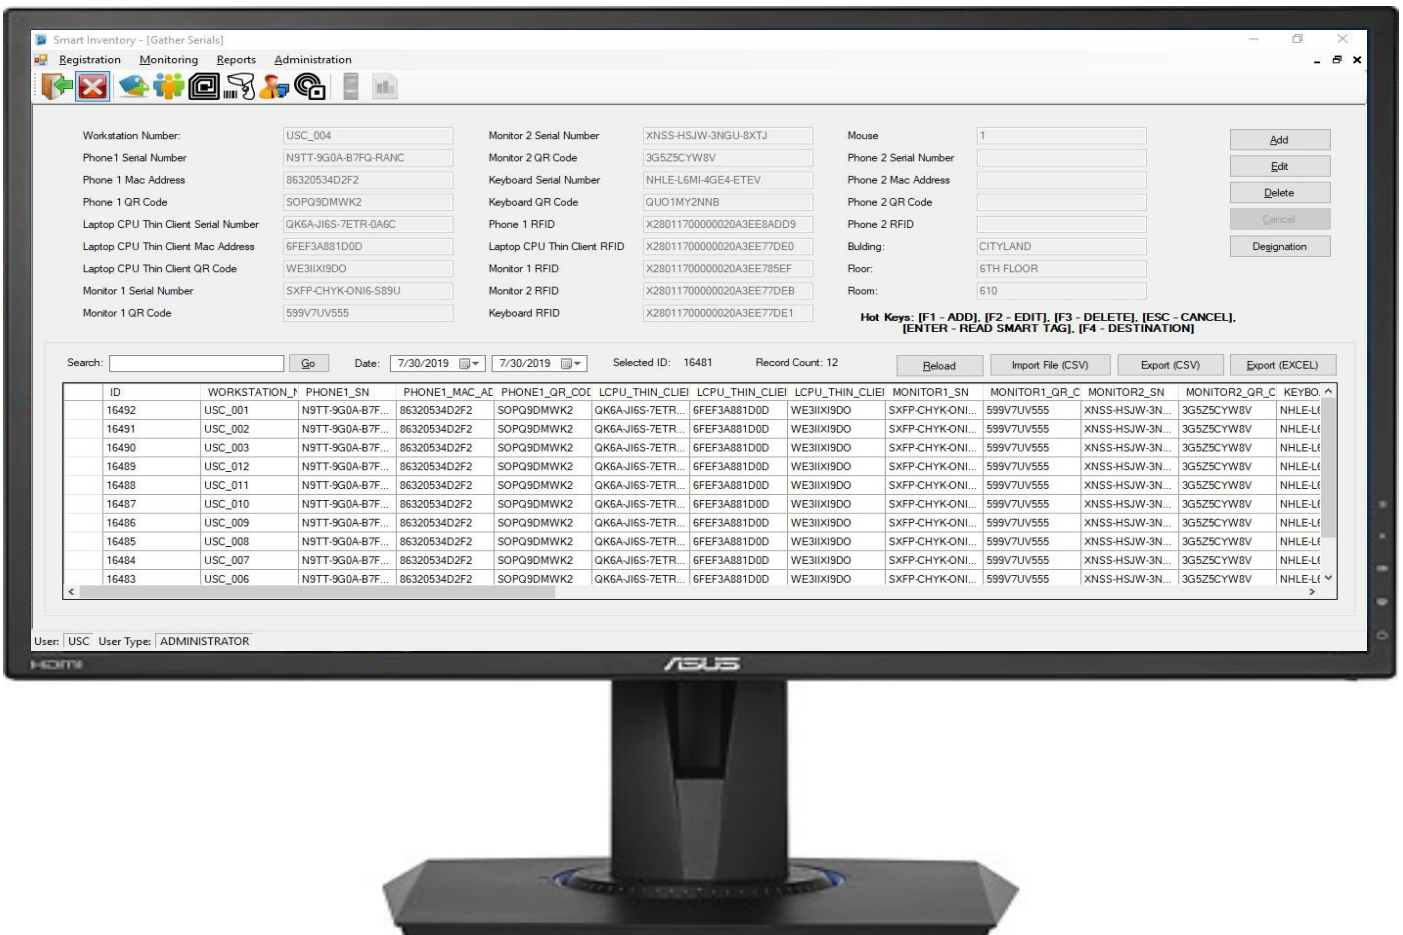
Smart Inventory - [Gather Serials]

Registration Monitoring Reports Administration

Workstation Number: USC_004
Phone1 Serial Number N9TT-9G0A-B7FQ-RANC
Phone 1 Mac Address 86320534D2F2
Phone 1 QR Code SOPQ9DMWK2
Laptop CPU Thin Client Serial Number QK6A-JI6S-7ETR-0A6C
Laptop CPU Thin Client Mac Address 6FEF3A881D0D
Laptop CPU Thin Client QR Code WE3IIXI9DO
Monitor 1 Serial Number SXFP-CHYK-ONI6-S89U
Monitor 1 QR Code 599V7UV555

Monitor 2 Serial Number XNSS-HSJW-3NGU-8XTJ
Monitor 2 QR Code 3G5Z5CYW8V
Keyboard Serial Number NHLE-L6MI-4GE4-ETEV
Keyboard QR Code QUO1MY2NNB
Phone 1 RFID X28011700000020A3EE8ADD9
Laptop CPU Thin Client RFID X28011700000020A3EE77DE0
Monitor 1 RFID X28011700000020A3EE785EF
Monitor 2 RFID X28011700000020A3EE77DEB
Keyboard RFID X28011700000020A3EE77DE1

Mouse 1
Phone 2 Serial Number
Phone 2 Mac Address
Phone 2 QR Code
Phone 2 RFID
Bulding: CITYLAND
Floor: 6TH FLOOR
Room: 610

Add
Edit
Delete
Cancel
Designation

Hot Keys: [F1 - ADD], [F2 - EDIT], [F3 - DELETE], [ESC - CANCEL], [ENTER - READ SMART TAG], [F4 - DESTINATION]

Search: Go Date: 7/30/2019 7/30/2019 Selected ID: 16481 Record Count: 12 Reload Import File (CSV) Export (CSV) Export (EXCEL)

| ID | WORKSTATION_N | PHONE1_SN | PHONE1_MAC_AD | PHONE1_QR_COD | LCPU_THIN_CLIEI | LCPU_THIN_CLIEI | LCPU_THIN_CLIEI | MONITOR1_SN | MONITOR1_QR_C | MONITOR2_SN | MONITOR2_QR_C | KEYBO |
|---|---|---|---|---|---|---|---|---|---|---|---|---|
| 16492 | USC_001 | N9TT-9G0A-B7F... | 86320534D2F2 | SOPQ9DMWK2 | QK6A-JI6S-7ETR... | 6FEF3A881D0D | WE3IIXI9DO | SXFP-CHYK-ONI... | 599V7UV555 | XNSS-HSJW-3N... | 3G5Z5CYW8V | NHLE-L |
| 16491 | USC_002 | N9TT-9G0A-B7F... | 86320534D2F2 | SOPQ9DMWK2 | QK6A-JI6S-7ETR... | 6FEF3A881D0D | WE3IIXI9DO | SXFP-CHYK-ONI... | 599V7UV555 | XNSS-HSJW-3N... | 3G5Z5CYW8V | NHLE-L |
| 16490 | USC_003 | N9TT-9G0A-B7F... | 86320534D2F2 | SOPQ9DMWK2 | QK6A-JI6S-7ETR... | 6FEF3A881D0D | WE3IIXI9DO | SXFP-CHYK-ONI... | 599V7UV555 | XNSS-HSJW-3N... | 3G5Z5CYW8V | NHLE-L |
| 16489 | USC_012 | N9TT-9G0A-B7F... | 86320534D2F2 | SOPQ9DMWK2 | QK6A-JI6S-7ETR... | 6FEF3A881D0D | WE3IIXI9DO | SXFP-CHYK-ONI... | 599V7UV555 | XNSS-HSJW-3N... | 3G5Z5CYW8V | NHLE-L |
| 16488 | USC_011 | N9TT-9G0A-B7F... | 86320534D2F2 | SOPQ9DMWK2 | QK6A-JI6S-7ETR... | 6FEF3A881D0D | WE3IIXI9DO | SXFP-CHYK-ONI... | 599V7UV555 | XNSS-HSJW-3N... | 3G5Z5CYW8V | NHLE-L |
| 16487 | USC_010 | N9TT-9G0A-B7F... | 86320534D2F2 | SOPQ9DMWK2 | QK6A-JI6S-7ETR... | 6FEF3A881D0D | WE3IIXI9DO | SXFP-CHYK-ONI... | 599V7UV555 | XNSS-HSJW-3N... | 3G5Z5CYW8V | NHLE-L |
| 16486 | USC_009 | N9TT-9G0A-B7F... | 86320534D2F2 | SOPQ9DMWK2 | QK6A-JI6S-7ETR... | 6FEF3A881D0D | WE3IIXI9DO | SXFP-CHYK-ONI... | 599V7UV555 | XNSS-HSJW-3N... | 3G5Z5CYW8V | NHLE-L |
| 16485 | USC_008 | N9TT-9G0A-B7F... | 86320534D2F2 | SOPQ9DMWK2 | QK6A-JI6S-7ETR... | 6FEF3A881D0D | WE3IIXI9DO | SXFP-CHYK-ONI... | 599V7UV555 | XNSS-HSJW-3N... | 3G5Z5CYW8V | NHLE-L |
| 16484 | USC_007 | N9TT-9G0A-B7F... | 86320534D2F2 | SOPQ9DMWK2 | QK6A-JI6S-7ETR... | 6FEF3A881D0D | WE3IIXI9DO | SXFP-CHYK-ONI... | 599V7UV555 | XNSS-HSJW-3N... | 3G5Z5CYW8V | NHLE-L |
| 16483 | USC_006 | N9TT-9G0A-B7F... | 86320534D2F2 | SOPQ9DMWK2 | QK6A-JI6S-7ETR... | 6FEF3A881D0D | WE3IIXI9DO | SXFP-CHYK-ONI... | 599V7UV555 | XNSS-HSJW-3N... | 3G5Z5CYW8V | NHLE-L |

User: USC User Type: ADMINISTRATOR

HDMI
ASUS